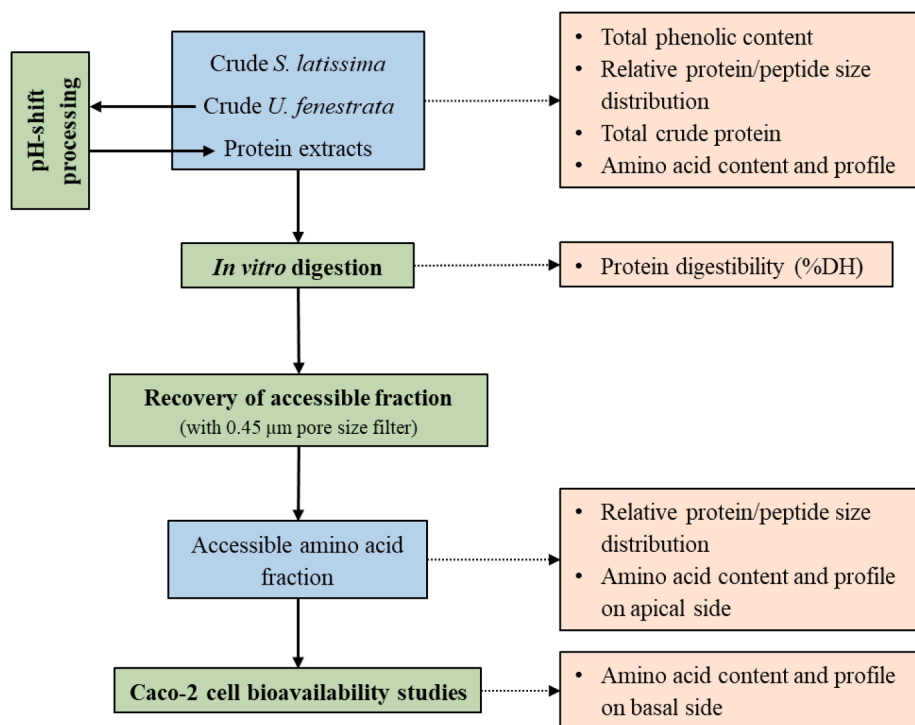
pH-shift processing

Crude *S. latissima*
Crude *U. fenestrata*
Protein extracts

- Total phenolic content
- Relative protein/peptide size distribution
- Total crude protein
- Amino acid content and profile

*In vitro* digestion

- Protein digestibility (%DH)

Recovery of accessible fraction
(with 0.45 μm pore size filter)

Accessible amino acid fraction

- Relative protein/peptide size distribution
- Amino acid content and profile on apical side

Caco-2 cell bioavailability studies

- Amino acid content and profile on basal side